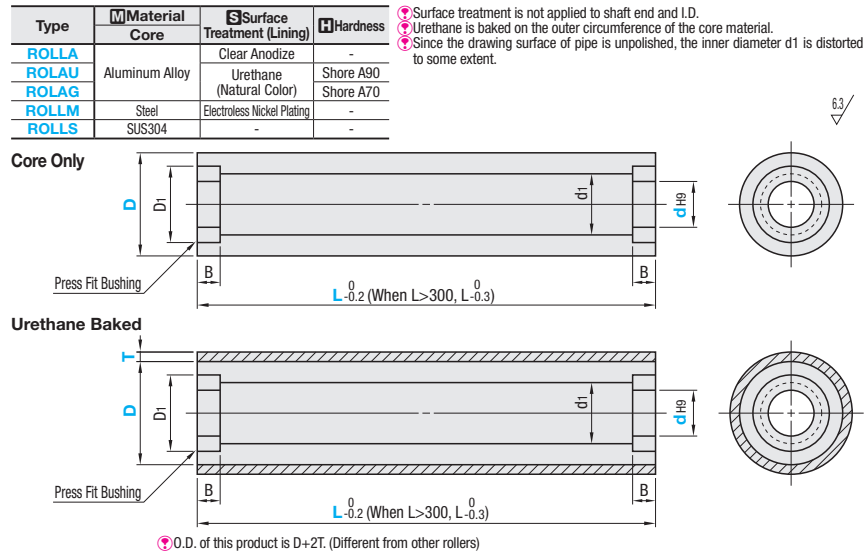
| Type | M Material Core | S Surface Treatment (Lining) | H Hardness |
|---|---|---|---|
| ROLLA | Aluminum Alloy | Clear Anodize | - |
| ROLAU | Aluminum Alloy | Urethane (Natural Color) | Shore A90 |
| ROLAG | Aluminum Alloy | Urethane (Natural Color) | Shore A70 |
| ROLLM | Steel | Electroless Nickel Plating | - |
| ROLLS | SUS304 | - | - |

Surface treatment is not applied to shaft end and I.D.
Urethane is baked on the outer circumference of the core material.
Since the drawing surface of pipe is unpolished, the inner diameter d1 is distorted to some extent.

6.3

Core Only

D D1 d1 d H9

Press Fit Bushing

B B

L $^{0}_{-0.2}$ (When L>300, L$^{0}_{-0.3}$)

Urethane Baked

T

D D1 d1 d H9

Press Fit Bushing

B B

L $^{0}_{-0.2}$ (When L>300, L$^{0}_{-0.3}$)

O.D. of this product is D+2T. (Different from other rollers)